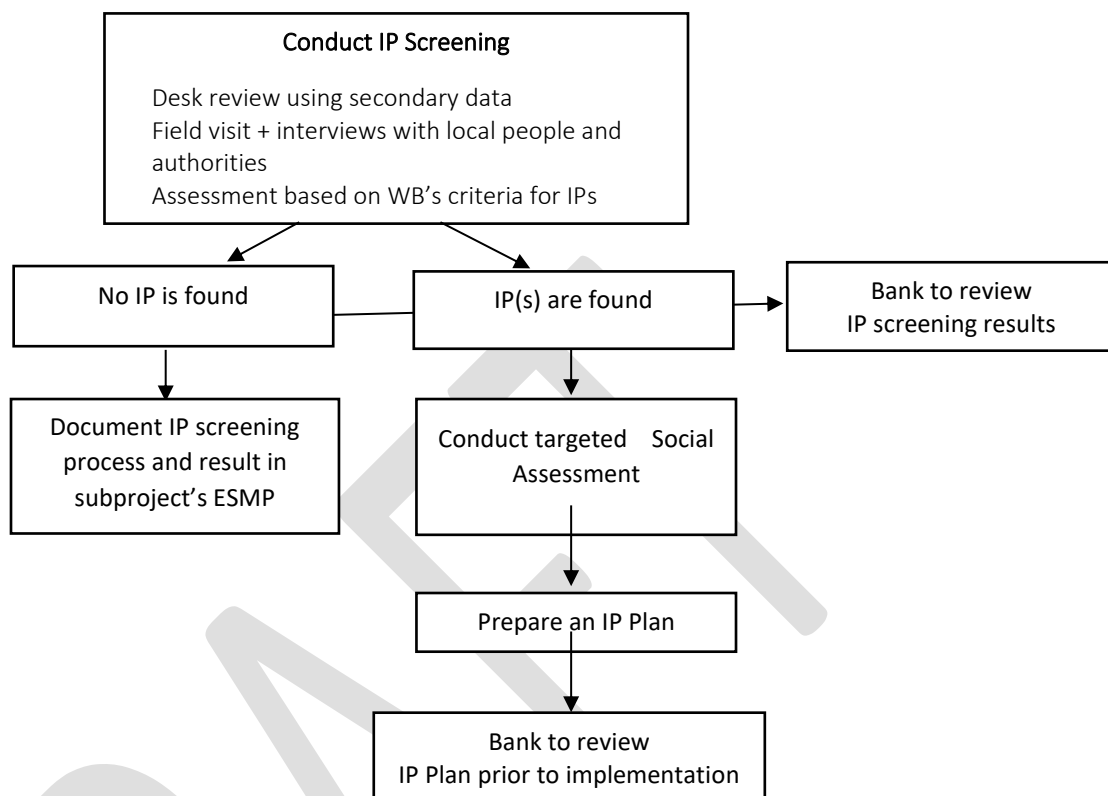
Conduct IP Screening

Desk review using secondary data
Field visit + interviews with local people and authorities
Assessment based on WB's criteria for IPs

No IP is found

IP(s) are found

Bank to review IP screening results

Document IP screening process and result in subproject's ESMP

Conduct targeted Social Assessment

Prepare an IP Plan

Bank to review IP Plan prior to implementation